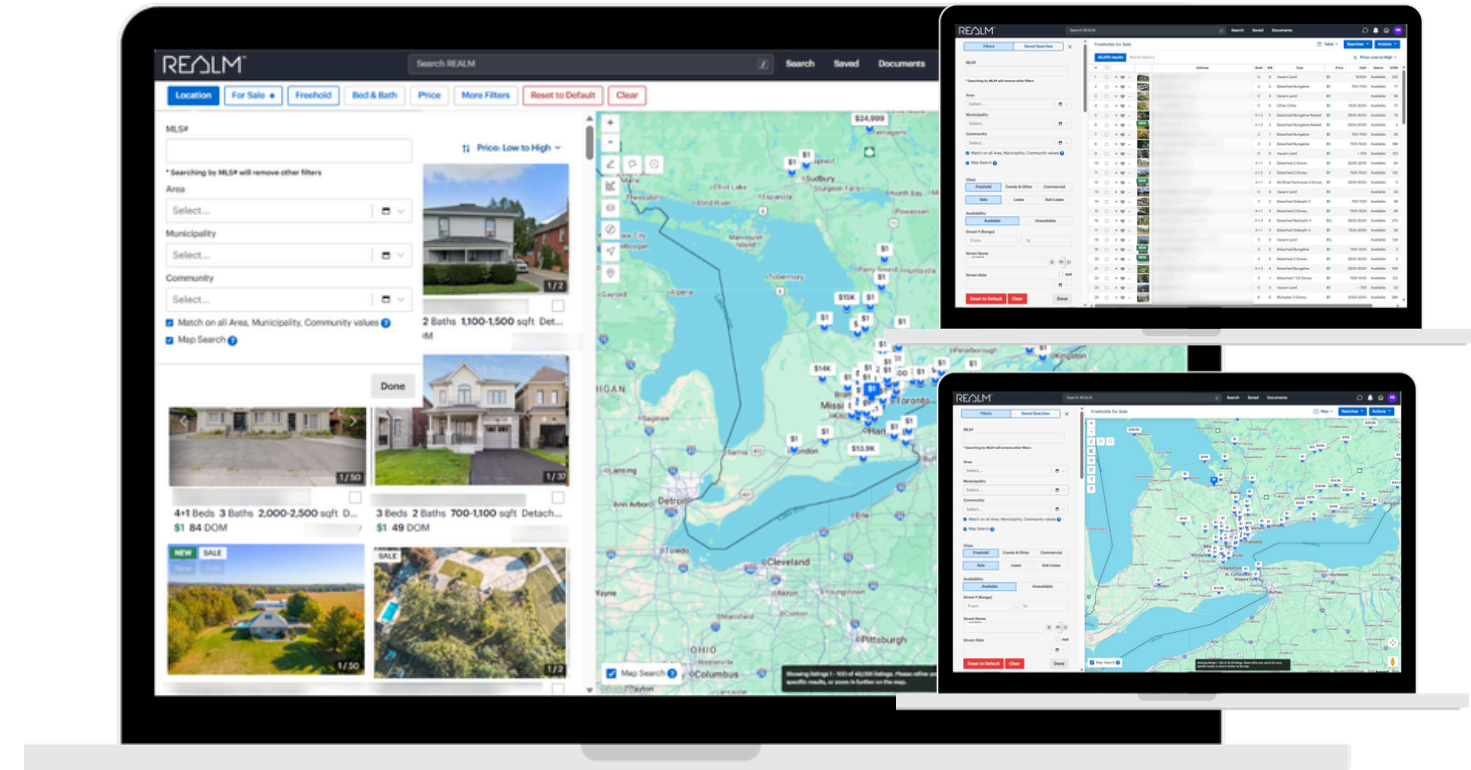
REALM™

Search REALM

Search Saved Documents

Location For Sale Freehold Bed & Bath Price More Filters Reset to Default Clear

MLS#

* Searching by MLS# will remove other filters

Area

Select...

Municipality

Select...

Community

Select...

Match on all Area, Municipality, Community values

Map Search

Done

Price: Low to High

1 / 2

2 Baths 1,100-1,500 sqft Det...

1 / 50

1 / 32

4+1 Beds 3 Baths 2,000-2,500 sqft D...

$1 84 DOM

3 Beds 2 Baths 700-1,100 sqft Detach...

$1 49 DOM

NEW SALE

SALE

1 / 50

1 / 2

$24,999

$1

$1

Sudbury

Elliot Lake

North Bay

$15K

$14K

$13.9K

Toronto

Kingston

Lansing

Detroit

Toledo

Cleveland

Pittsburgh

Columbus

OHIO

Map Search

Showing listings 1 - 100 of 46,036 listings. Please refine your specific results, or zoom in further on the map.

REALM

Filters Saved Searches

Freeholds for Sale

Reset to Default Clear Done

REALM

Filters Saved Searches

Freeholds for Sale

Reset to Default Clear Done